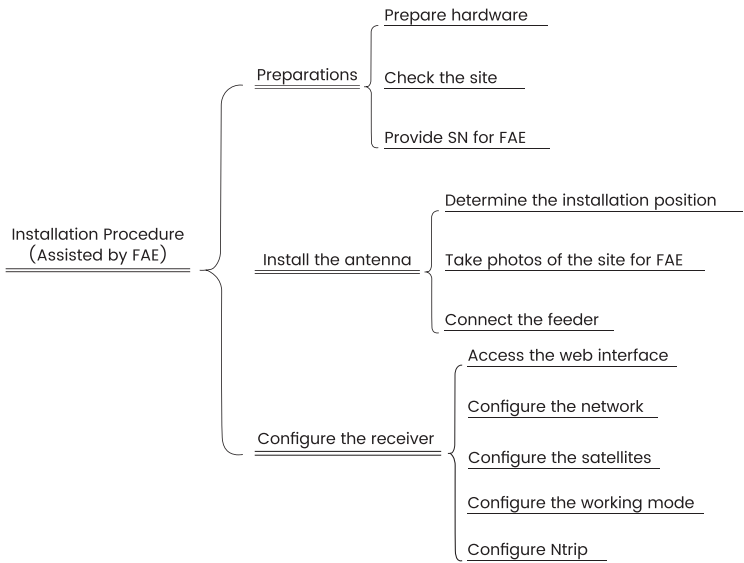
Installation Procedure
(Assisted by FAE)

Preparations

Prepare hardware

Check the site

Provide SN for FAE

Install the antenna

Determine the installation position

Take photos of the site for FAE

Connect the feeder

Configure the receiver

Access the web interface

Configure the network

Configure the satellites

Configure the working mode

Configure Ntrip